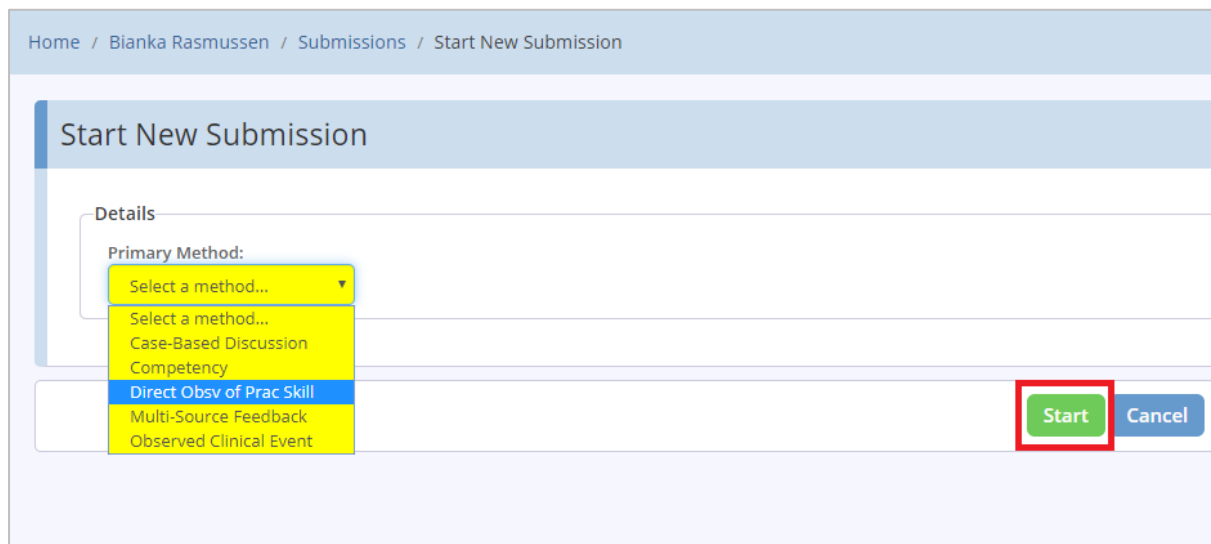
Home / Bianka Rasmussen / Submissions / Start New Submission

Start New Submission

Details

Primary Method:

Select a method...

Select a method...
Case-Based Discussion
Competency
Direct Obsv of Prac Skill
Multi-Source Feedback
Observed Clinical Event

Start Cancel